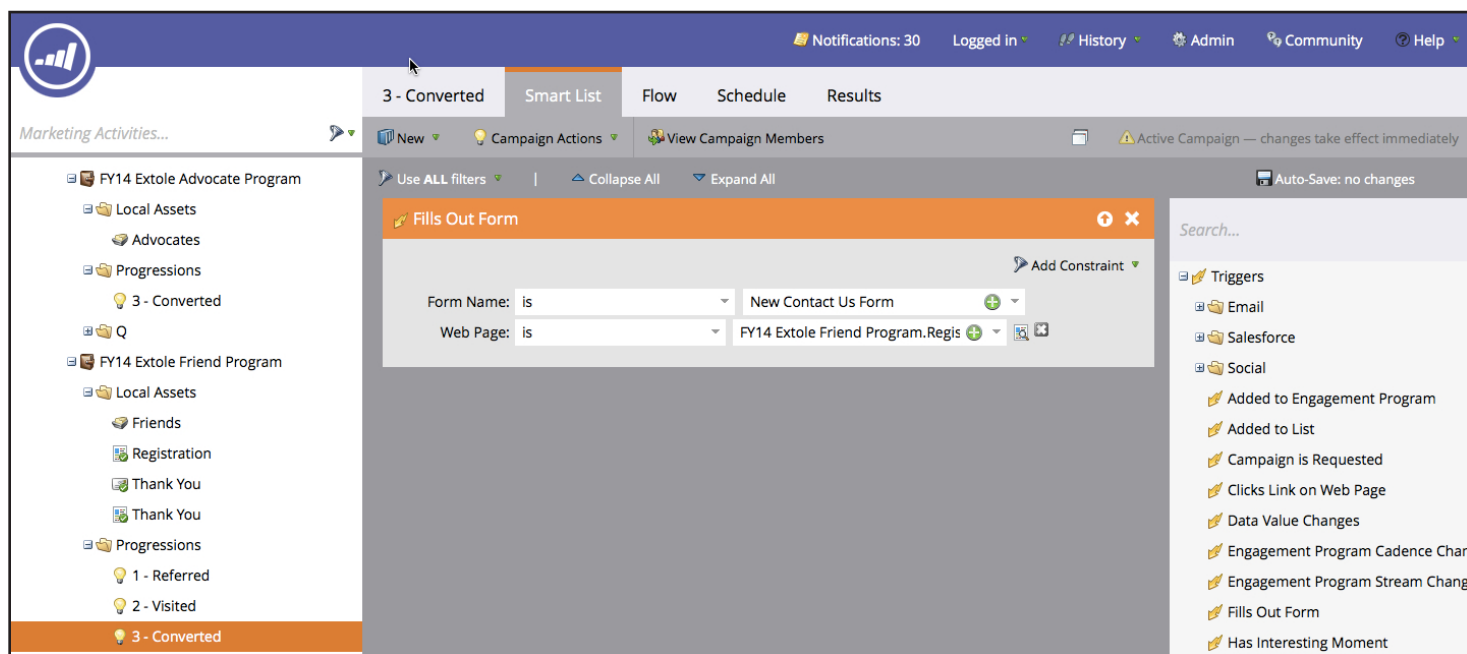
Notifications: 30 Logged in History Admin Community Help

3 - Converted Smart List Flow Schedule Results

Marketing Activities...

New Campaign Actions View Campaign Members Active Campaign — changes take effect immediately

FY14 Extole Advocate Program
Local Assets
Advocates
Progressions
3 - Converted
Q
FY14 Extole Friend Program
Local Assets
Friends
Registration
Thank You
Thank You
Progressions
1 - Referred
2 - Visited
3 - Converted

Use ALL filters | Collapse All Expand All Auto-Save: no changes

Fills Out Form

Add Constraint

Form Name: is New Contact Us Form
Web Page: is FY14 Extole Friend Program.Regis

Search...

Triggers
Email
Salesforce
Social
Added to Engagement Program
Added to List
Campaign is Requested
Clicks Link on Web Page
Data Value Changes
Engagement Program Cadence Char
Engagement Program Stream Chang
Fills Out Form
Has Interesting Moment